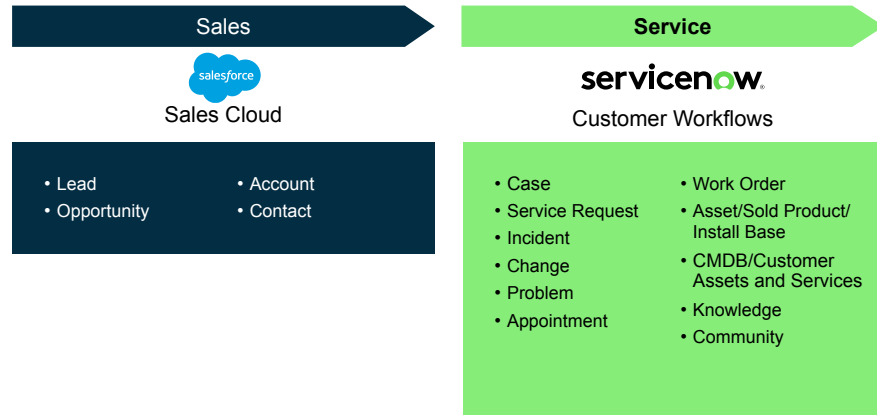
Sales

salesforce

Sales Cloud

• Lead
• Opportunity

• Account
• Contact

Service

servicenow

Customer Workflows

• Case
• Service Request
• Incident
• Change
• Problem
• Appointment

• Work Order
• Asset/Sold Product/ Install Base
• CMDB/Customer Assets and Services
• Knowledge
• Community